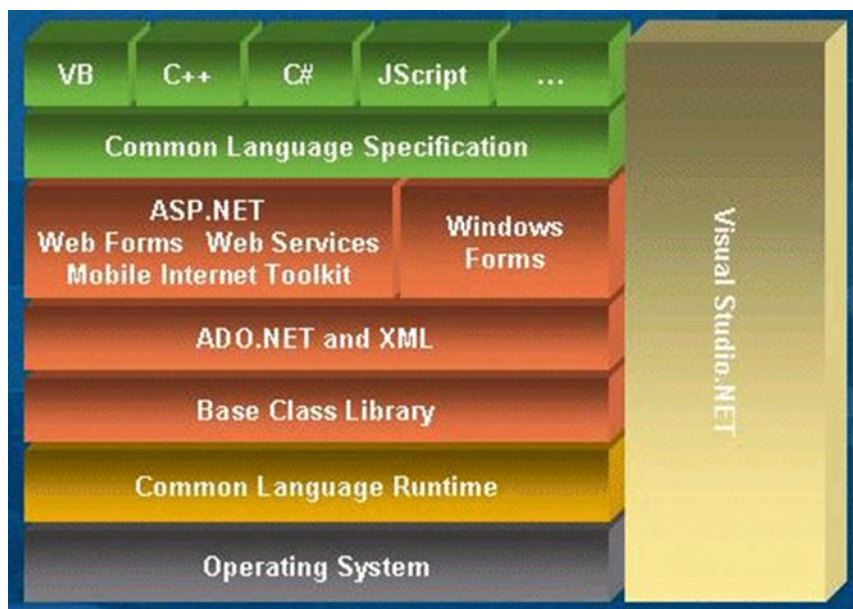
VB
C++
C#
JScript
...

Common Language Specification

ASP.NET
Web Forms Web Services
Mobile Internet Toolkit

Windows Forms

ADO.NET and XML

Base Class Library

Common Language Runtime

Operating System

Visual Studio.NET